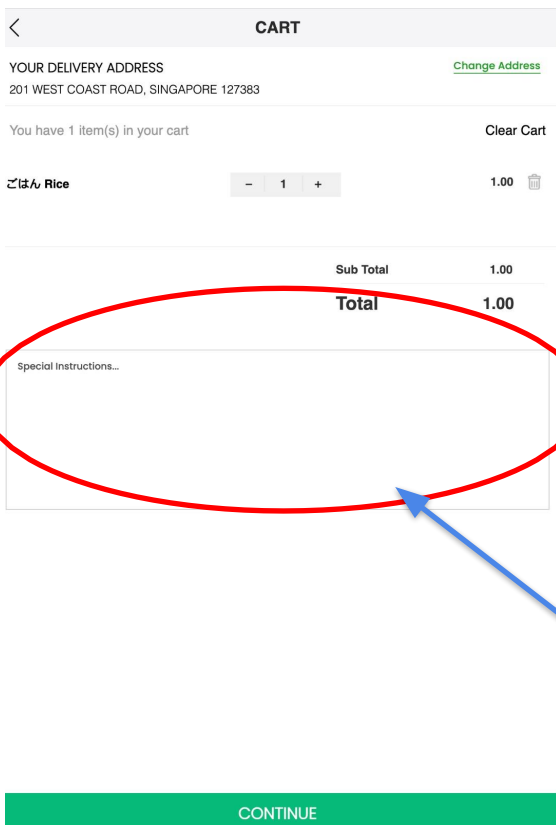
CART

YOUR DELIVERY ADDRESS
201 WEST COAST ROAD, SINGAPORE 127383

Change Address

You have 1 item(s) in your cart

Clear Cart

ごはん Rice

-
1
+

1.00

Sub Total 1.00

Total 1.00

Special Instructions...

CONTINUE